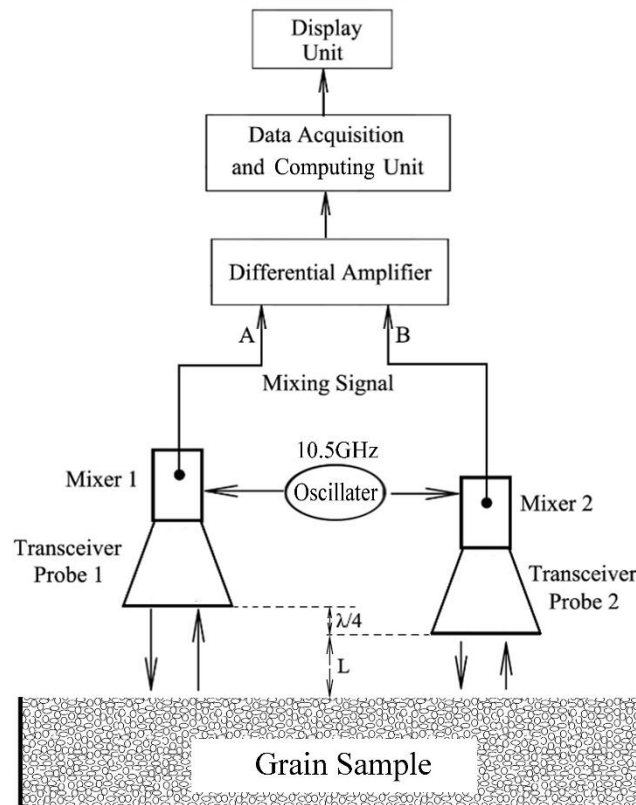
Display Unit

Data Acquisition and Computing Unit

Differential Amplifier

A

B

Mixing Signal

10.5GHz

Mixer 1

Oscillater

Mixer 2

Transceiver Probe 1

Transceiver Probe 2

$\lambda/4$

L

Grain Sample